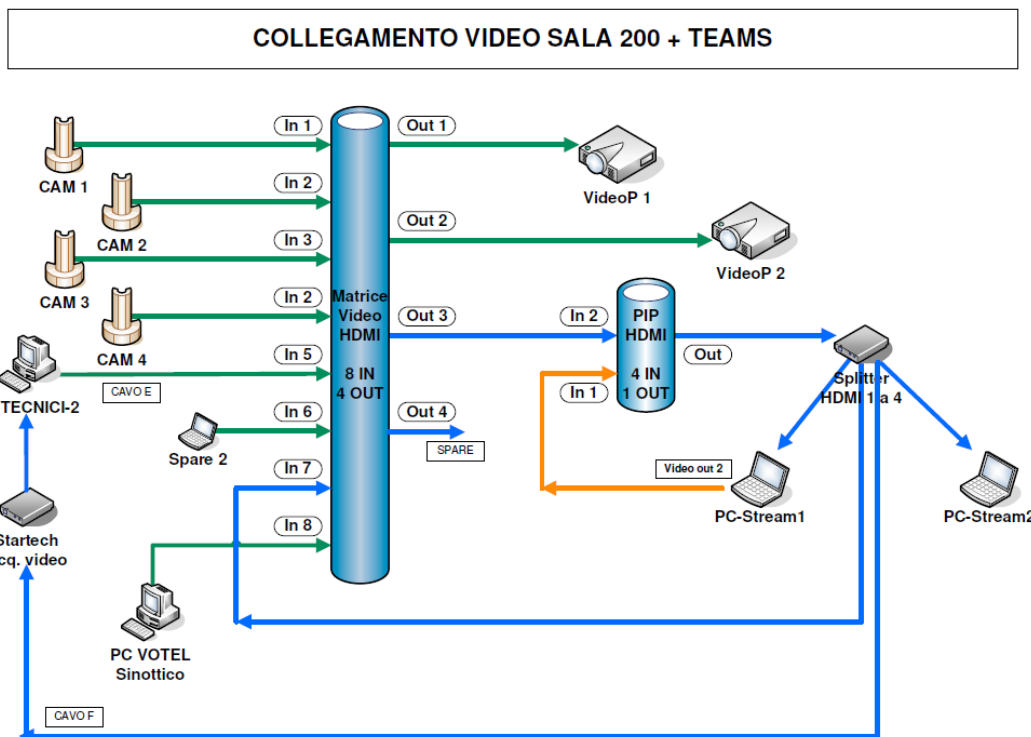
COLLEGAMENTO VIDEO SALA 200 + TEAMS

CAM 1
CAM 2
CAM 3
CAM 4
TECNICI-2
CAVO E
Spare 2
Startech
cq. video
PC VOTEL
Sinottico
CAVO F

In 1
In 2
In 3
In 2
In 5
In 6
In 7
In 8

Matrice
Video
HDMI
8 IN
4 OUT

Out 1
Out 2
Out 3
Out 4
SPARE

VideoP 1
VideoP 2

In 2
In 1
PIP
HDMI
4 IN
1 OUT
Out

Splitter
HDMI 1 a 4

Video out 2
PC-Stream1
PC-Stream2